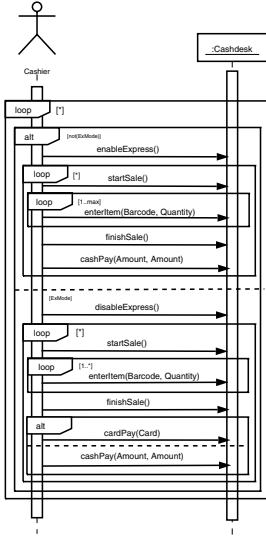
Cashier

:Cashdesk

loop [*]

alt [not(ExMode)]

enableExpress()

loop [*]

startSale()

loop [1...max]

enterItem(Barcode, Quantity)

finishSale()

cashPay(Amount, Amount)

[ExMode]

disableExpress()

loop [*]

startSale()

loop [1..*]

enterItem(Barcode, Quantity)

finishSale()

alt

cardPay(Card)

cashPay(Amount, Amount)